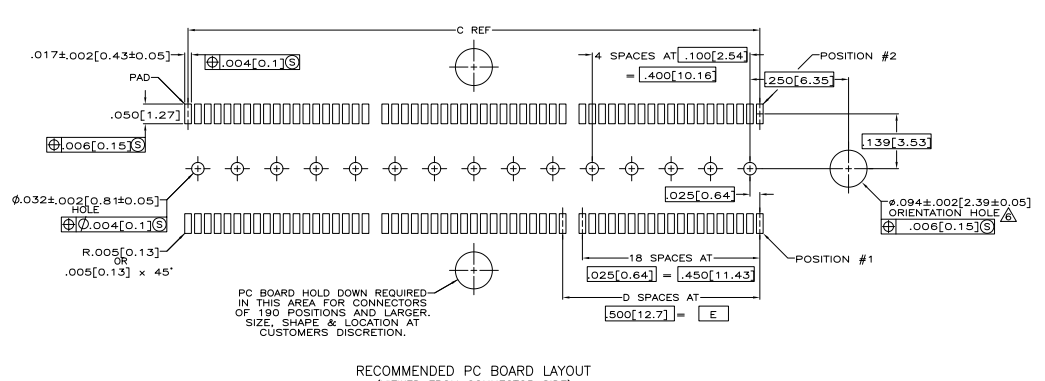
C REF

.017±.002[0.43±0.05]

$\oplus$ .004[0.1] Ⓢ

PAD

.050[1.27]

$\oplus$ .006[0.15] Ⓢ

4 SPACES AT .100[2.54]

= .400[10.16]

POSITION #2

.250[6.35]

.139[3.53]

.025[0.64]

$\phi$.032±.002[0.81±0.05] HOLE

$\oplus$ $\phi$.004[0.1] Ⓢ

R.005[0.13] OR .005[0.13] x 45°

$\phi$.094±.002[2.39±0.05] ORIENTATION HOLE 6

$\oplus$ .006[0.15] Ⓢ

POSITION #1

18 SPACES AT

.025[0.64] = .450[11.43]

D SPACES AT

.500[12.7] = E

PC BOARD HOLD DOWN REQUIRED IN THIS AREA FOR CONNECTORS OF 190 POSITIONS AND LARGER. SIZE, SHAPE & LOCATION AT CUSTOMERS DISCRETION.

RECOMMENDED PC BOARD LAYOUT
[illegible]